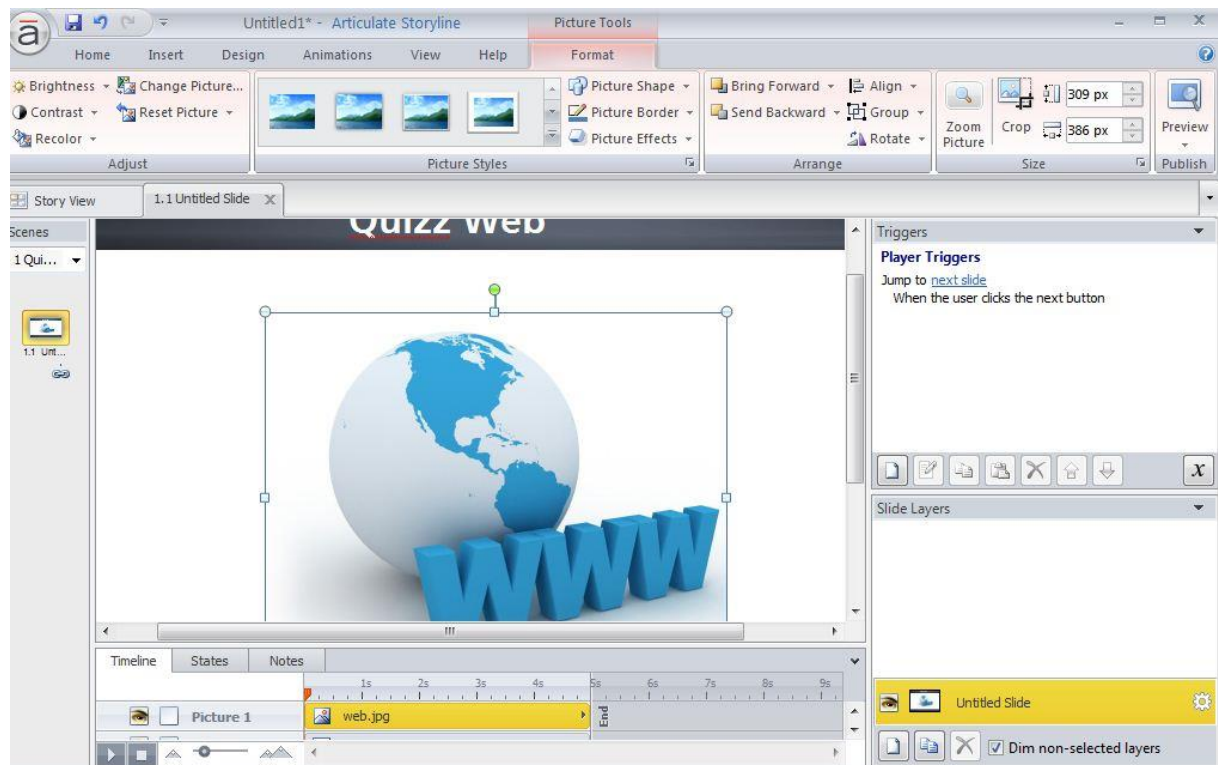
Untitled1* - Articulate Storyline
Picture Tools
Home Insert Design Animations View Help Format

Brightness Change Picture...
Contrast Reset Picture
Recolor
Adjust

Picture Styles
Picture Shape
Picture Border
Picture Effects

Bring Forward Align
Send Backward Group
Rotate
Arrange

Zoom Picture
Crop
309 px
386 px
Size

Preview
Publish

Story View
1.1 Untitled Slide

Scenes
1 Qui...
1.1 Unt...

Quizz Web

WWW

Triggers
Player Triggers
Jump to next slide
When the user clicks the next button

Slide Layers

Untitled Slide
Dim non-selected layers

Timeline States Notes
1s 2s 3s 4s 5s 6s 7s 8s 9s
Picture 1
web.jpg
End